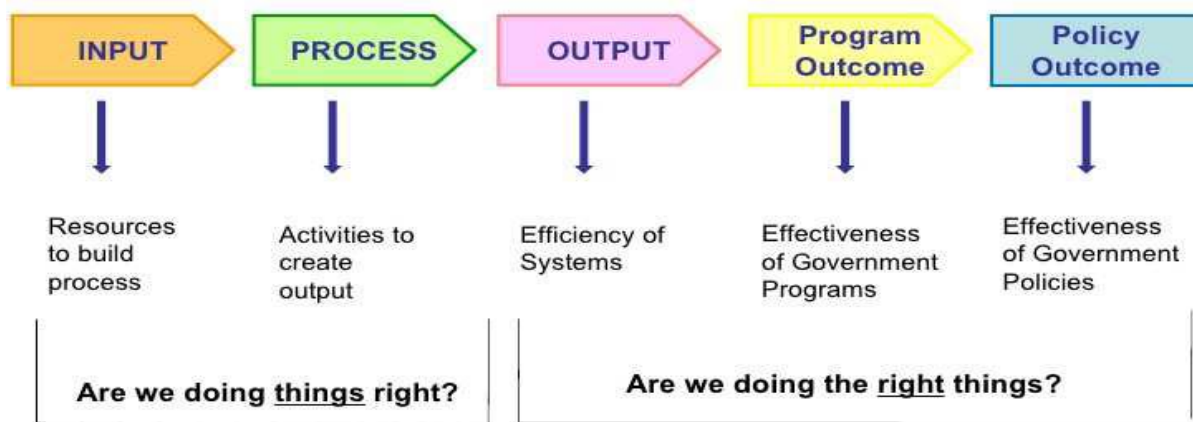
INPUT

PROCESS

OUTPUT

Program Outcome

Policy Outcome

Resources to build process

Activities to create output

Efficiency of Systems

Effectiveness of Government Programs

Effectiveness of Government Policies

Are we doing things right?

Are we doing the right things?